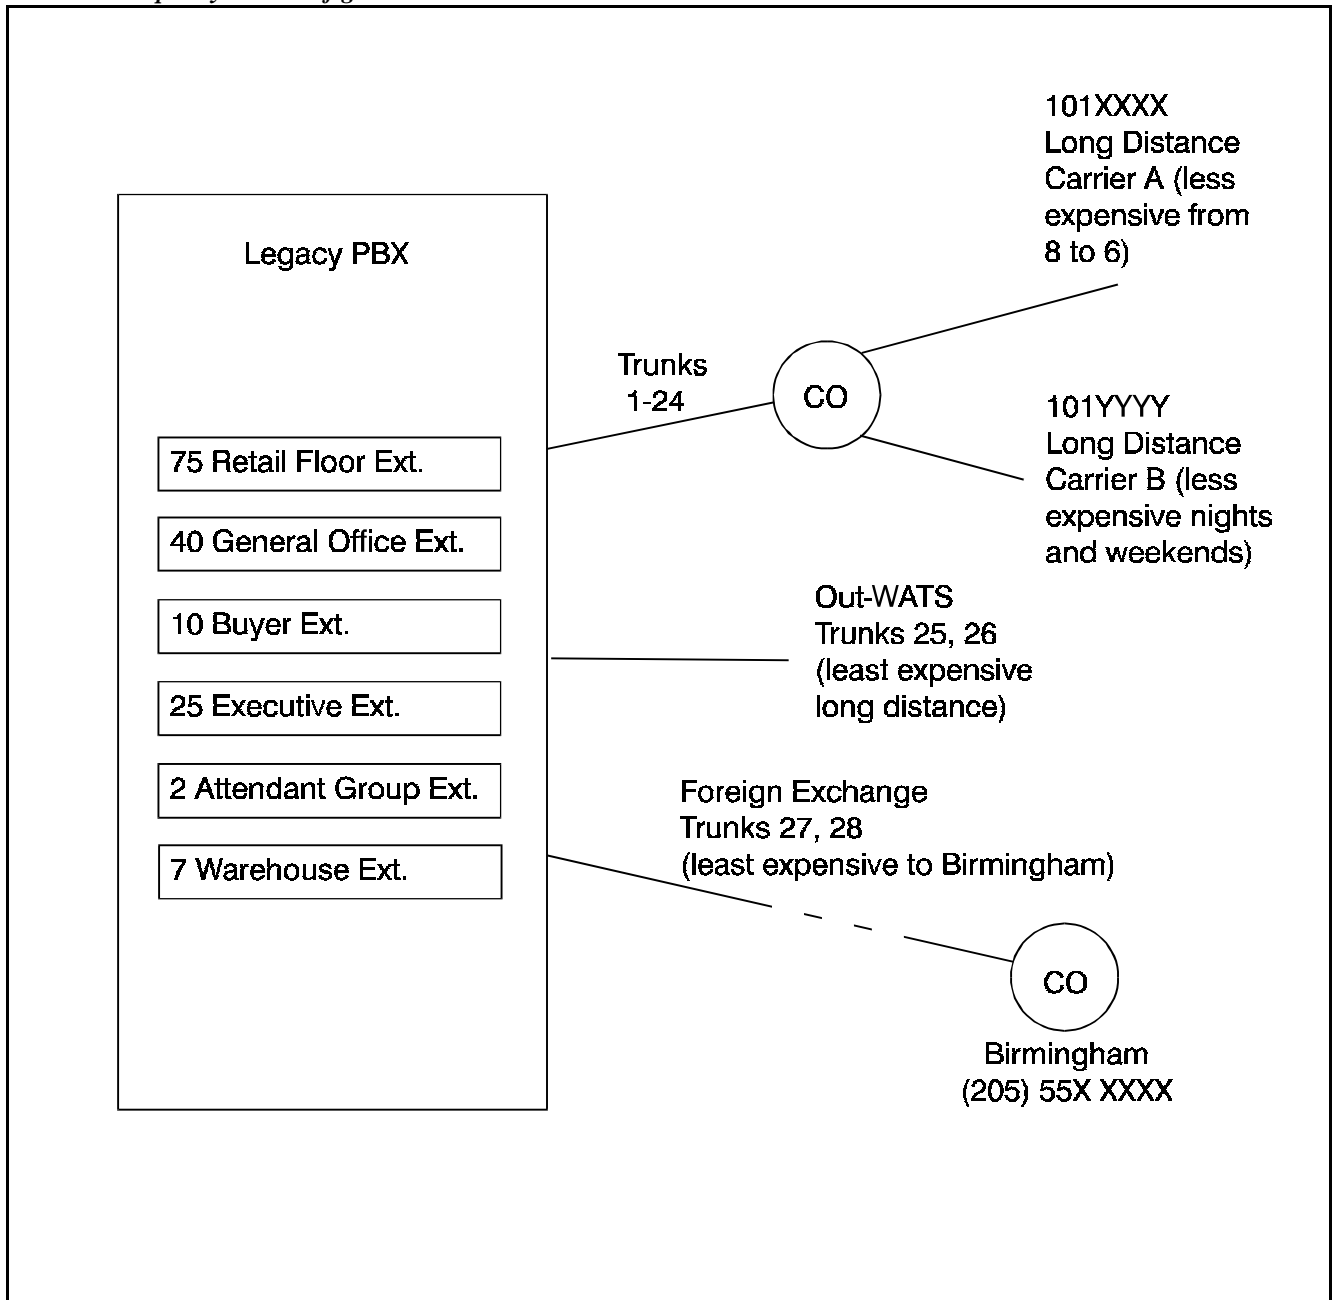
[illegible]

101XXXX
Long Distance
Carrier A (less expensive from 8 to 6)

Legacy PBX

Trunks
1-24

CO

101YYYY
Long Distance
Carrier B (less expensive nights and weekends)

75 Retail Floor Ext.

40 General Office Ext.

10 Buyer Ext.

25 Executive Ext.

2 Attendant Group Ext.

7 Warehouse Ext.

Out-WATS
Trunks 25, 26
(least expensive long distance)

Foreign Exchange
Trunks 27, 28
(least expensive to Birmingham)

CO

Birmingham
(205) 55X XXXX